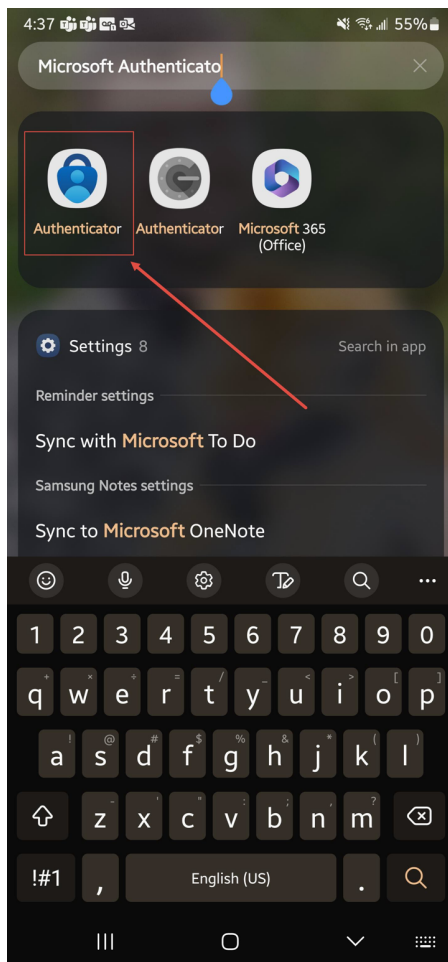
4:37 55%

Microsoft Authenticato

Authenticator Authenticator Microsoft 365 (Office)

Settings 8 Search in app

Reminder settings

Sync with Microsoft To Do

Samsung Notes settings

Sync to Microsoft OneNote

1 2 3 4 5 6 7 8 9 0

q w e r t y u i o p

a s d f g h j k l

z x c v b n m

!#1 , English (US) .